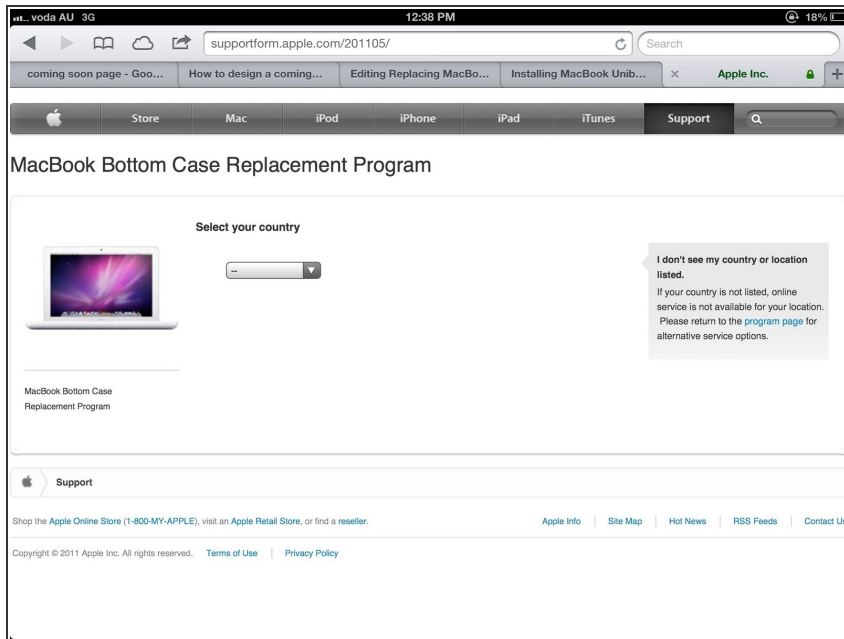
voda AU 3G
12:38 PM
18%

supportform.apple.com/201105/
Search

coming soon page - Goo...
How to design a coming...
Editing Replacing MacBo...
Installing MacBook Unib...
×
Apple Inc.
+

Store
Mac
iPod
iPhone
iPad
iTunes
Support

MacBook Bottom Case Replacement Program

Select your country

--

I don't see my country or location listed.
If your country is not listed, online service is not available for your location. Please return to the program page for alternative service options.

MacBook Bottom Case Replacement Program

Support

Shop the Apple Online Store (1-800-MY-APPLE), visit an Apple Retail Store, or find a reseller.

Apple Info | Site Map | Hot News | RSS Feeds | Contact Us

Copyright © 2011 Apple Inc. All rights reserved. Terms of Use | Privacy Policy